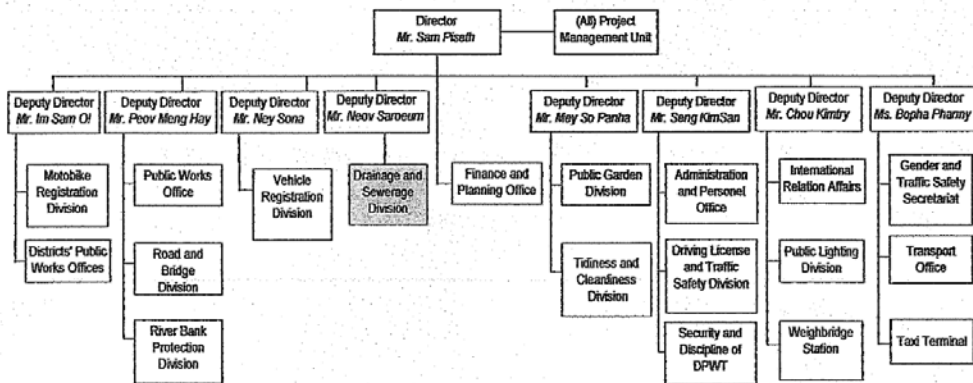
Director
Mr. Sam Piseth

(All) Project Management Unit

Deputy Director
Mr. Im Sam Ol

Motobike Registration Division

Districts' Public Works Offices

Deputy Director
Mr. Peov Meng Hay

Public Works Office

Road and Bridge Division

River Bank Protection Division

Deputy Director
Mr. Ney Sona

Vehicle Registration Division

Deputy Director
Mr. Neov Saroeum

Drainage and Sewerage Division

Finance and Planning Office

Deputy Director
Mr. May So Panha

Public Garden Division

Tidiness and Cleanliness Division

Deputy Director
Mr. Sang KimSan

Administration and Personel Office

Driving License and Traffic Safety Division

Security and Discipline of DPWT

Deputy Director
Mr. Chou Kimtry

International Relation Affairs

Public Lighting Division

Weighbridge Station

Deputy Director
Ms. Bopha Phanny

Gender and Traffic Safety Secretariat

Transport Office

Taxi Terminal